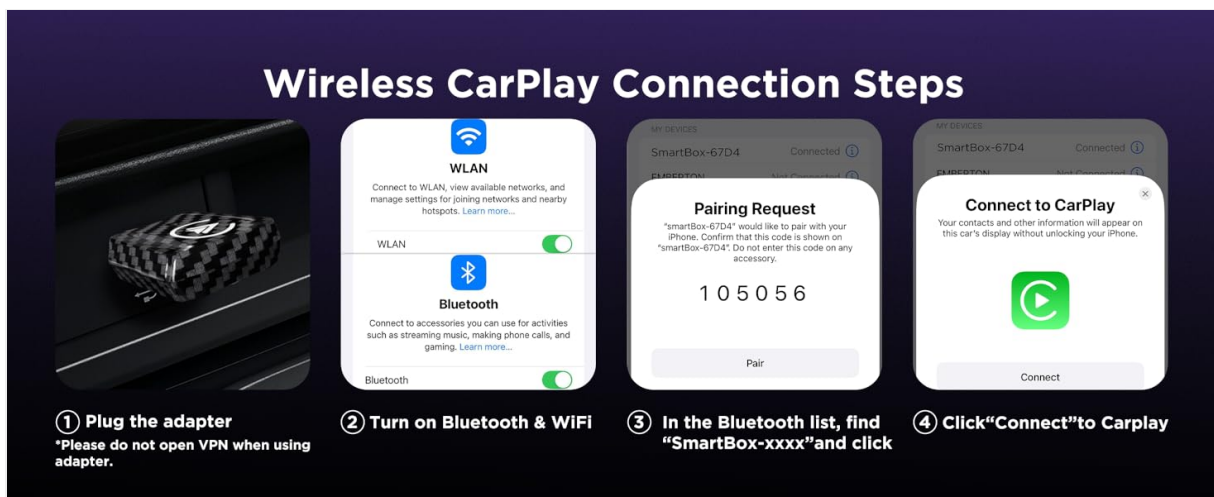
Wireless CarPlay Connection Steps

WLAN

Connect to WLAN, view available networks, and manage settings for joining networks and nearby hotspots. Learn more...

WLAN

Bluetooth

Connect to accessories you can use for activities such as streaming music, making phone calls, and gaming. Learn more...

Bluetooth

MY DEVICES

SmartBox-67D4 Connected

EMBERTON Not Connected

Pairing Request

"smartBox-67D4" would like to pair with your iPhone. Confirm that this code is shown on "smartBox-67D4". Do not enter this code on any accessory.

105056

Pair

MY DEVICES

SmartBox-67D4 Connected

EMBERTON Not Connected

Connect to CarPlay

Your contacts and other information will appear on this car's display without unlocking your iPhone.

Connect

① Plug the adapter
*Please do not open VPN when using adapter.

② Turn on Bluetooth & WiFi

③ In the Bluetooth list, find "SmartBox-xxxx"and click

④ Click"Connect"to Carplay